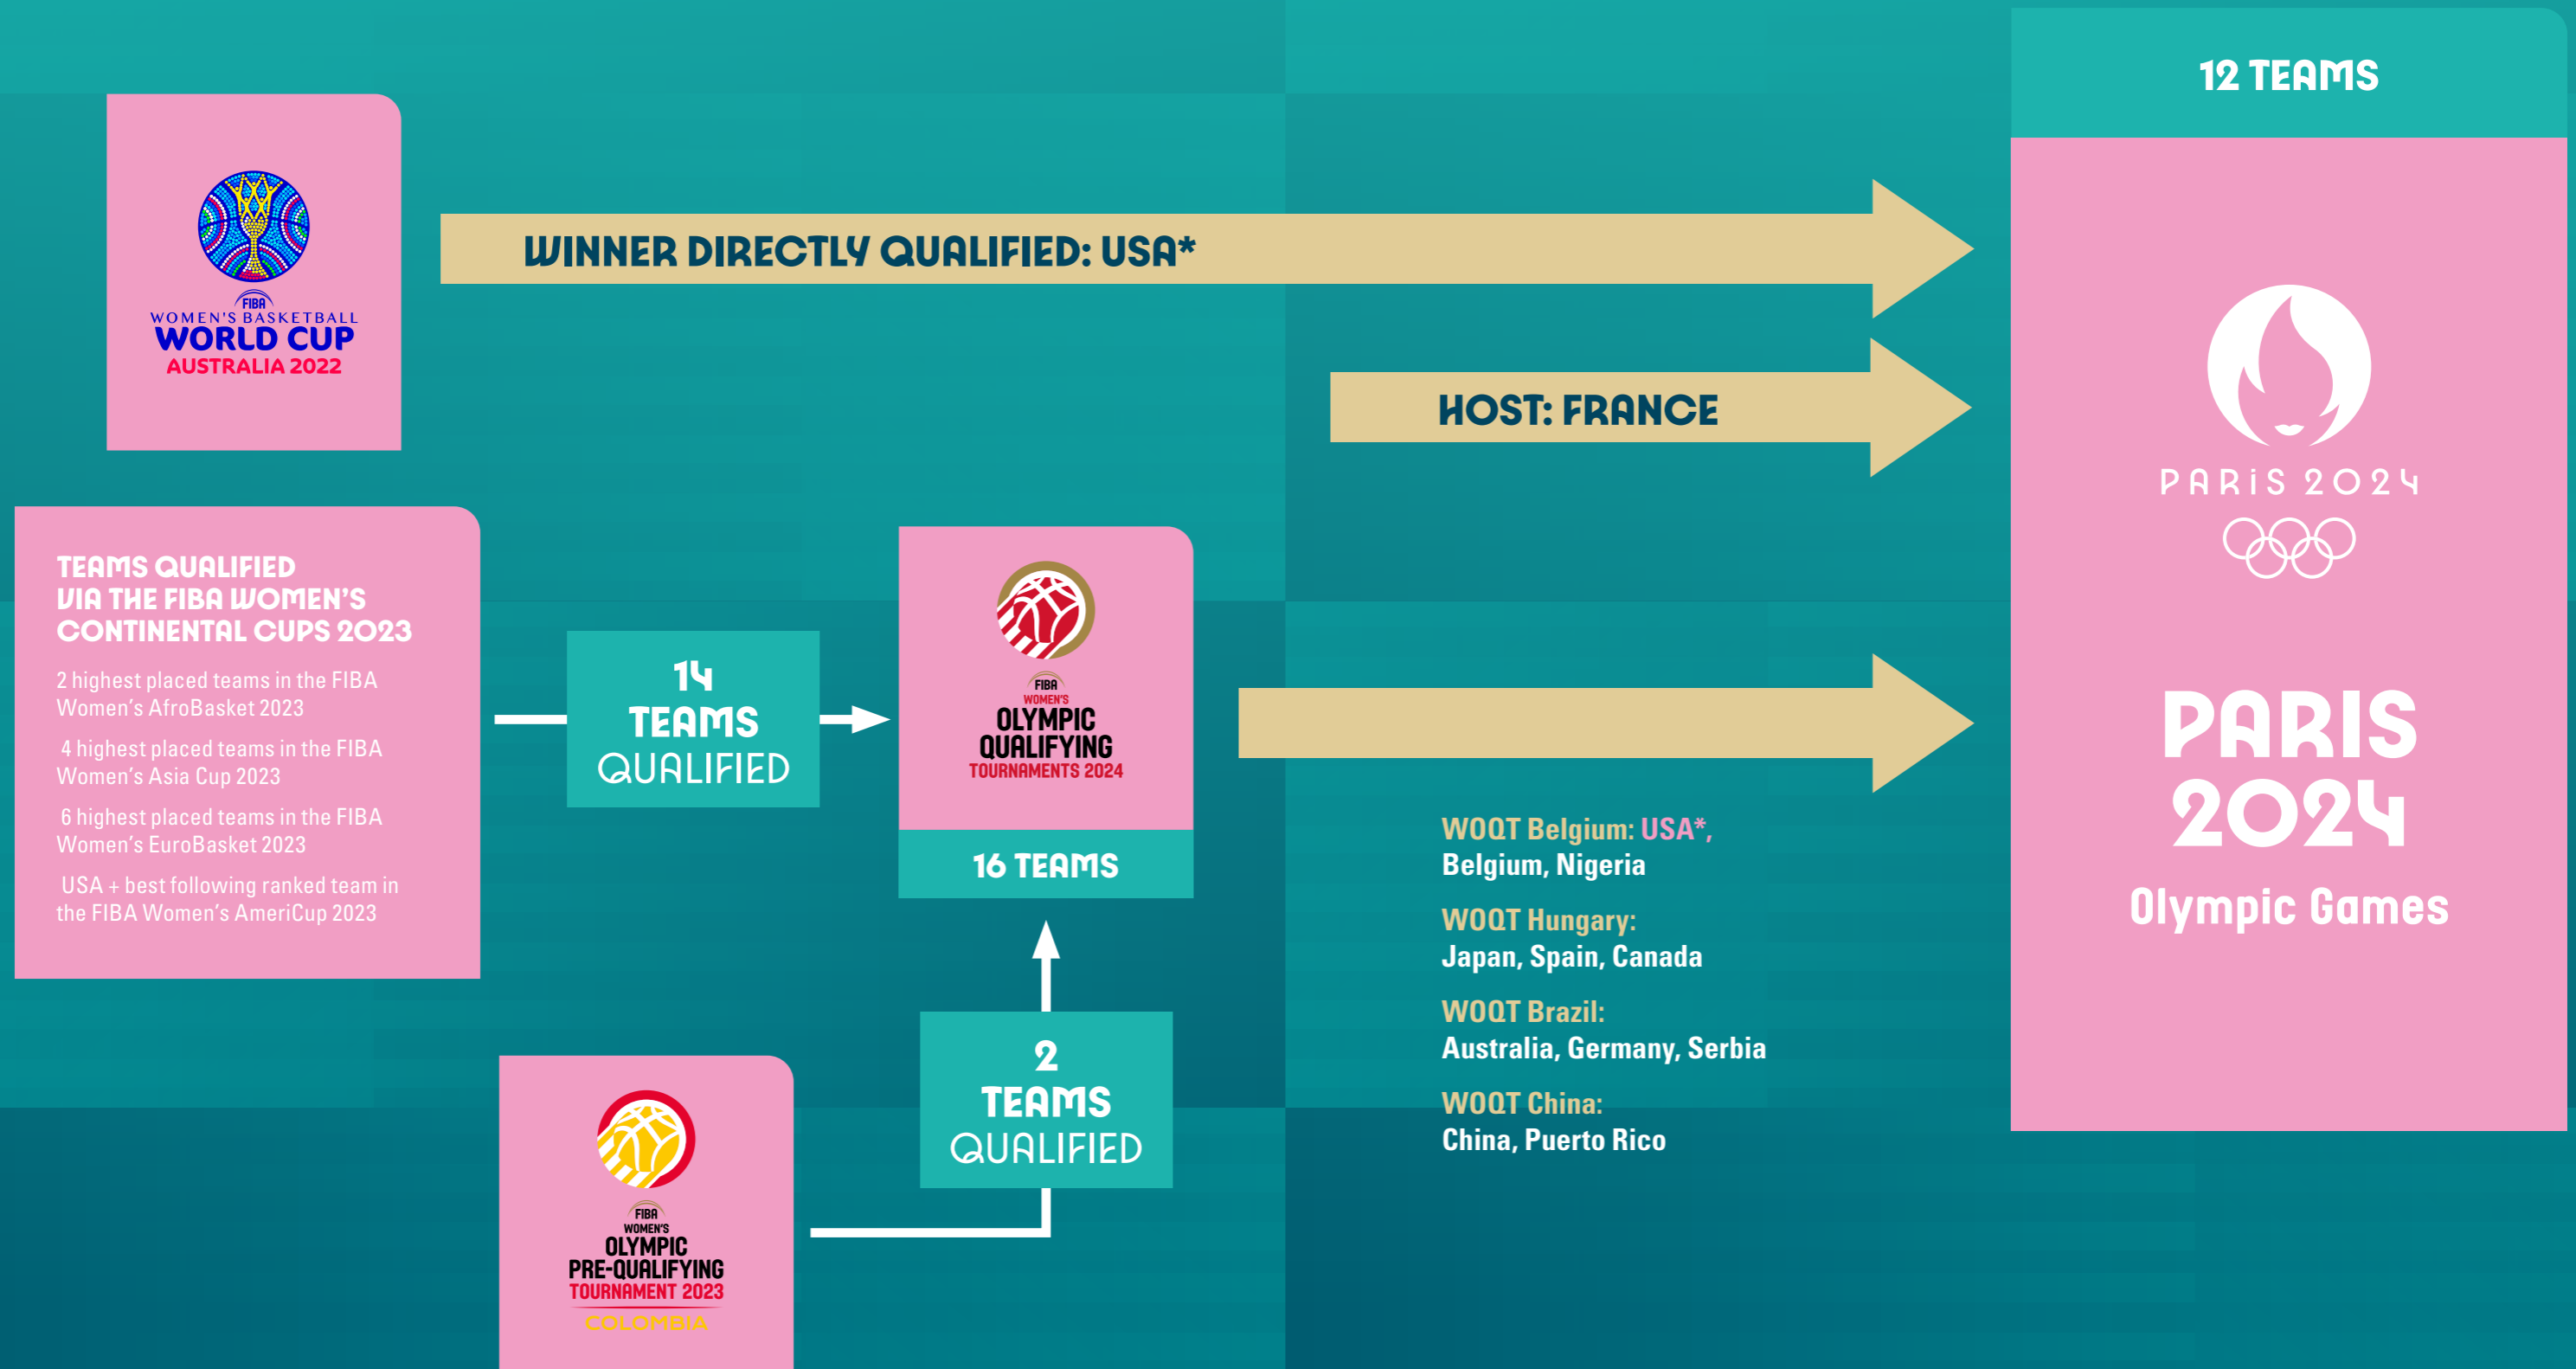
FIBA
WOMEN'S BASKETBALL
WORLD CUP
AUSTRALIA 2022

WINNER DIRECTLY QUALIFIED: USA*

HOST: FRANCE

12 TEAMS

PARiS 2024

PARIS 2024
Olympic Games

TEAMS QUALIFIED VIA THE FIBA WOMEN'S CONTINENTAL CUPS 2023

2 highest placed teams in the FIBA Women's AfroBasket 2023

4 highest placed teams in the FIBA Women's Asia Cup 2023

6 highest placed teams in the FIBA Women's EuroBasket 2023

USA + best following ranked team in the FIBA Women's AmeriCup 2023

14 TEAMS QUALIFIED

FIBA
WOMEN'S
OLYMPIC QUALIFYING TOURNAMENTS 2024

16 TEAMS

WOQT Belgium: USA*, Belgium, Nigeria

WOQT Hungary: Japan, Spain, Canada

WOQT Brazil: Australia, Germany, Serbia

WOQT China: China, Puerto Rico

2 TEAMS QUALIFIED

FIBA
WOMEN'S
OLYMPIC PRE-QUALIFYING TOURNAMENT 2023
COLOMBIA